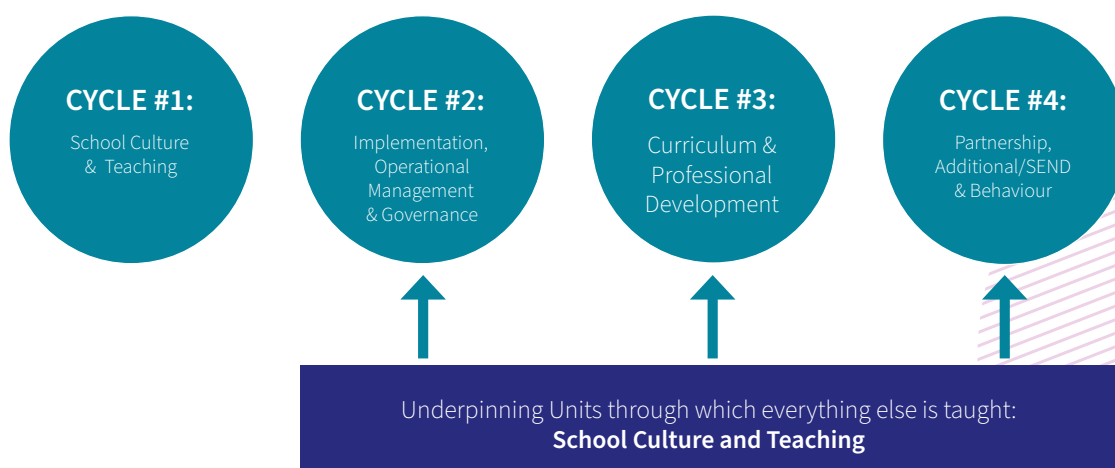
CYCLE #1:
School Culture & Teaching

CYCLE #2:
Implementation, Operational Management & Governance

CYCLE #3:
Curriculum & Professional Development

CYCLE #4:
Partnership, Additional/SEND & Behaviour

Underpinning Units through which everything else is taught:
**School Culture and Teaching**